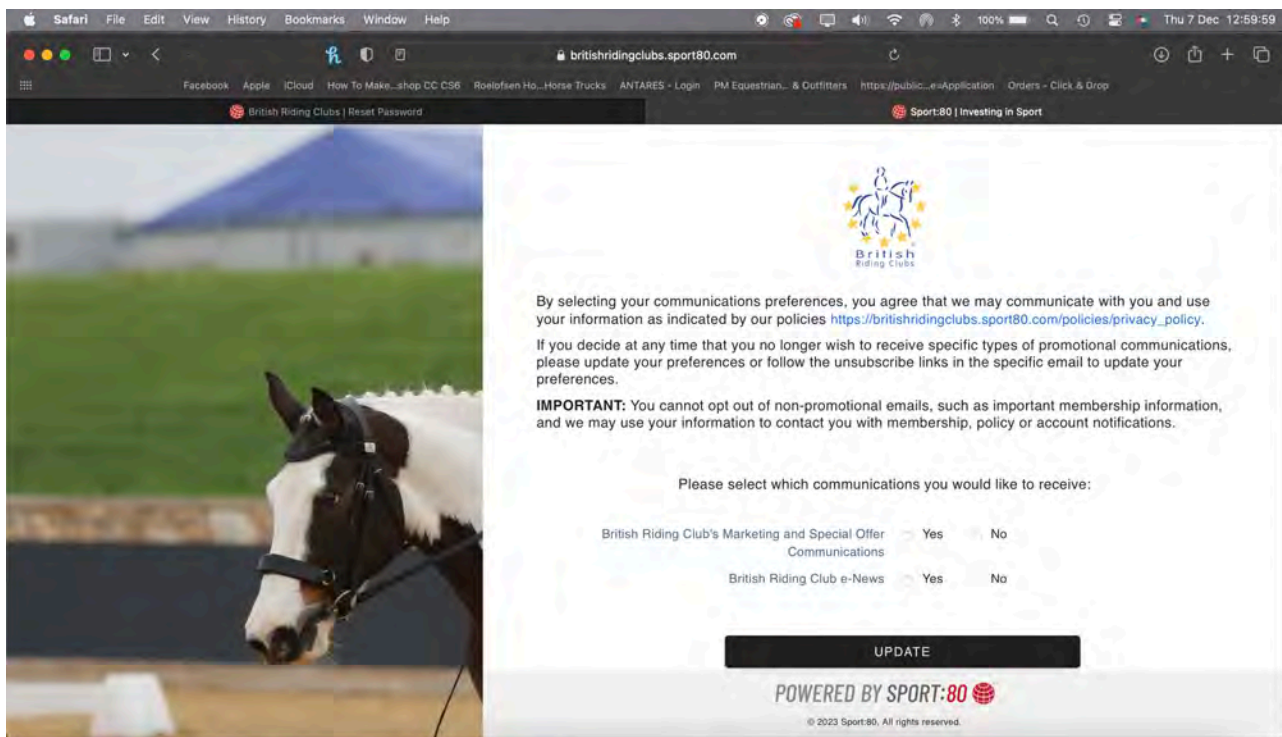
Safari File Edit View History Bookmarks Window Help

100% Thu 7 Dec 12:59:59

britishridingclubs.sport80.com

Facebook Apple iCloud How To Make...shop CC CS6 Roelofsen Ho...Horse Trucks ANTARES - Login PM Equestrian... & Outfitters https://public...e=Application Orders - Click & Drop

British Riding Clubs | Reset Password

Sport:80 | Investing in Sport

British Riding Clubs

By selecting your communications preferences, you agree that we may communicate with you and use your information as indicated by our policies https://britishridingclubs.sport80.com/policies/privacy_policy.

If you decide at any time that you no longer wish to receive specific types of promotional communications, please update your preferences or follow the unsubscribe links in the specific email to update your preferences.

**IMPORTANT:** You cannot opt out of non-promotional emails, such as important membership information, and we may use your information to contact you with membership, policy or account notifications.

Please select which communications you would like to receive:

British Riding Club's Marketing and Special Offer Communications Yes No

British Riding Club e-News Yes No

UPDATE

POWERED BY SPORT:80

© 2023 Sport:80. All rights reserved.